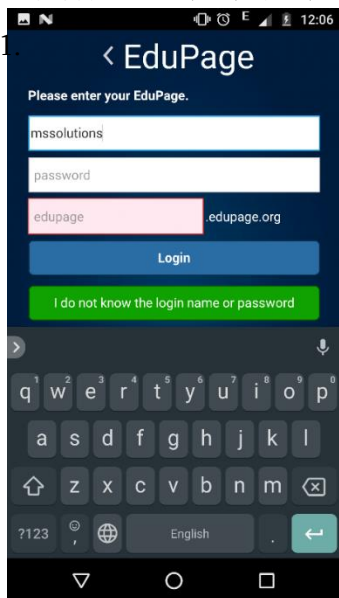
1.

E 12:06

< EduPage

Please enter your EduPage.

mssolutions

password

edupage .edupage.org

Login

I do not know the login name or password

q 1 w 2 e 3 r 4 t 5 y 6 u 7 i 8 o 9 p 0

a s d f g h j k l

z x c v b n m

?123 English